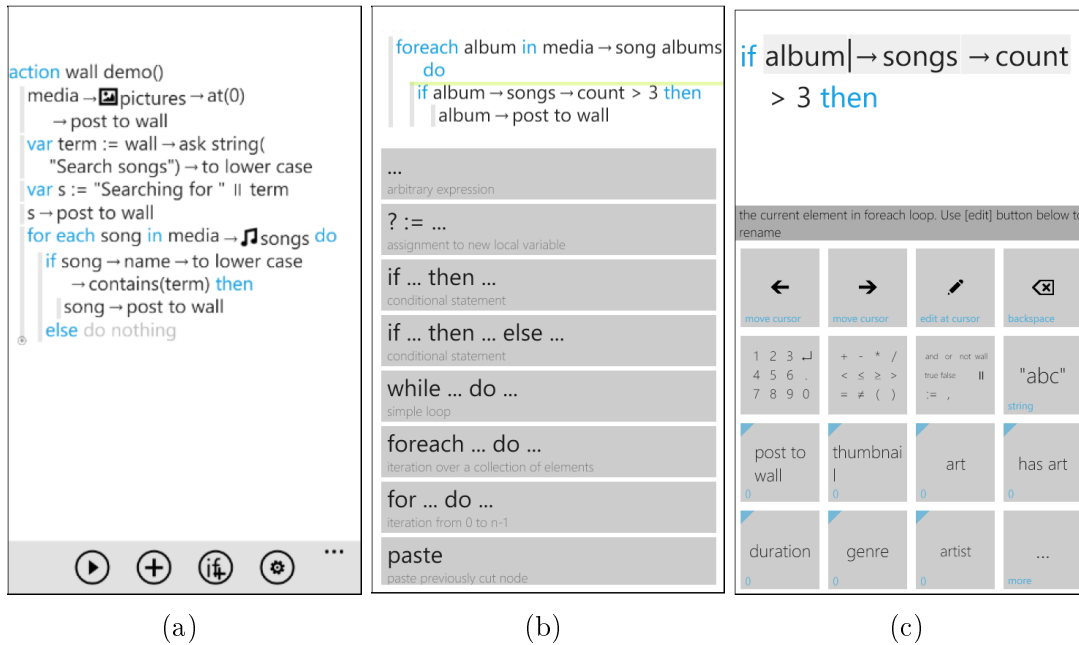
action wall demo()
media → pictures → at(0) → post to wall
var term := wall → ask string( "Search songs") → to lower case
var s := "Searching for " ‖ term
s → post to wall
for each song in media → songs do
if song → name → to lower case → contains(term) then
song → post to wall
else do nothing

...

(a)

foreach album in media → song albums
do
if album → songs → count > 3 then
album → post to wall

...
arbitrary expression

? := ...
assignment to new local variable

if ... then ...
conditional statement

if ... then ... else ...
conditional statement

while ... do ...
simple loop

foreach ... do ...
iteration over a collection of elements

for ... do ...
iteration from 0 to n-1

paste
paste previously cut node

(b)

if album → songs → count > 3 then

the current element in foreach loop. Use [edit] button below to rename

| move cursor | move cursor | edit at cursor | backspace |
|---|---|---|---|
| 1 2 3 ↵ 4 5 6 . 7 8 9 0 | + - * / < ≤ ≥ > = ≠ ( ) | and or not wall true false ‖ := , | "abc" string |
| post to wall 0 | thumbnail 0 | art 0 | has art 0 |
| duration 0 | genre 0 | artist 0 | ... more |

(c)